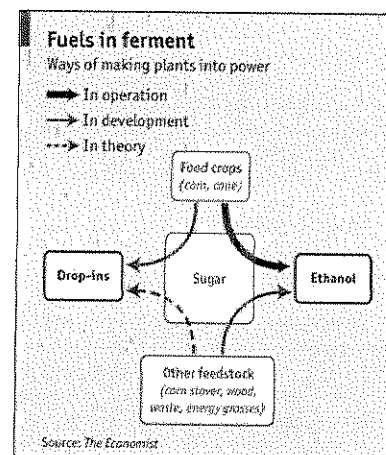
Fuels in ferment
Ways of making plants into power

In operation
In development
In theory

Food crops (corn, cane)

Drop-ins

Sugar

Ethanol

Other feedstock (corn stover, wood, waste, energy grasses)

Source: The Economist